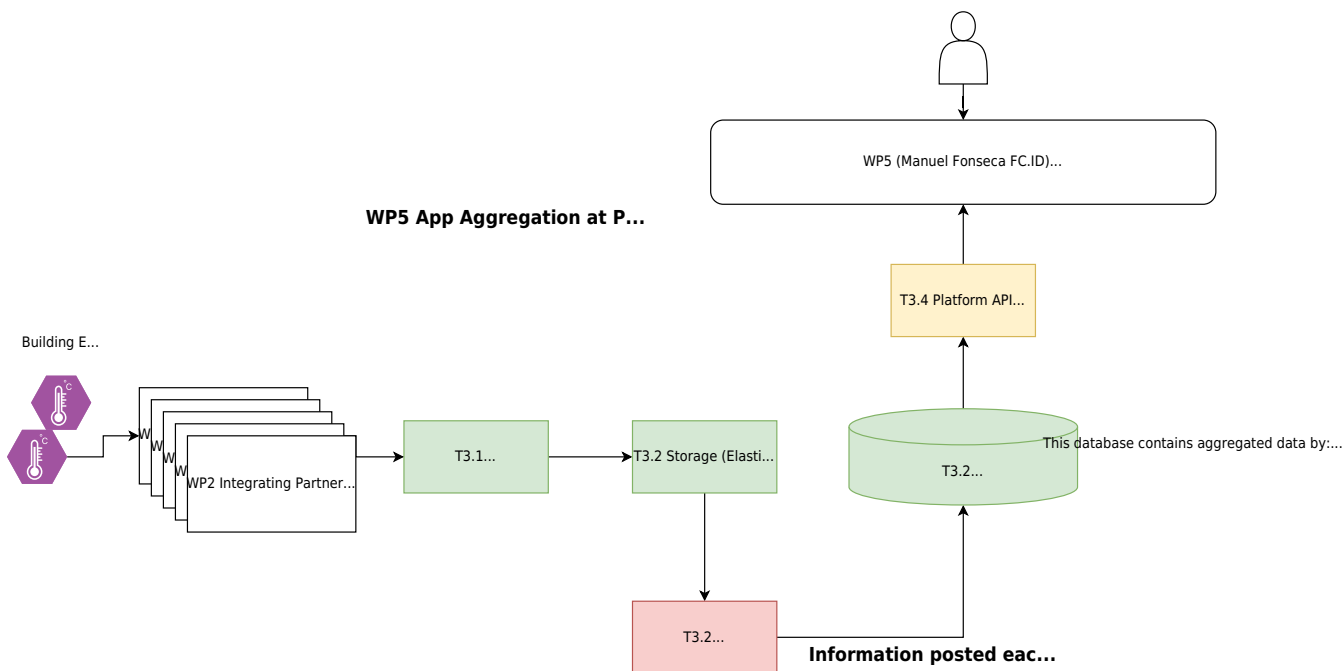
WP5 (Manuel Fonseca FC.ID)...

WP5 App Aggregation at P...

T3.4 Platform API...

Building E...

°C

°C

W

W

W

W

WP2 Integrating Partner...

T3.1...

T3.2 Storage (Elasti...

T3.2...

This database contains aggregated data by:...

T3.2...

Information posted eac...